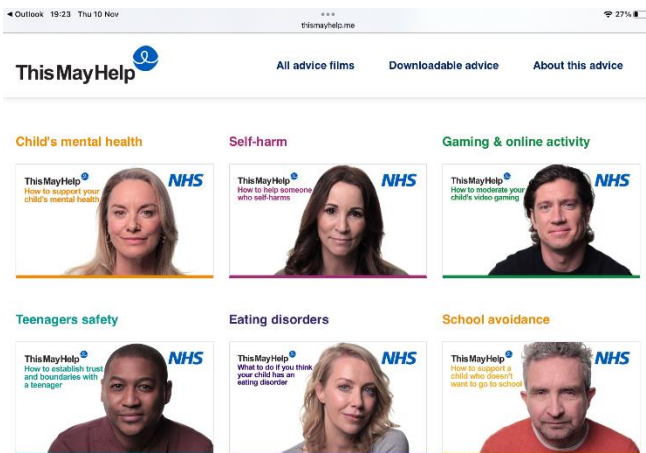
◀ Outlook 19:23 Thu 10 Nov
•••
thismayhelp.me
27%

ThisMayHelp

All advice films
Downloadable advice
About this advice

Child's mental health

ThisMayHelp
How to support your child's mental health
NHS

Self-harm

ThisMayHelp
How to help someone who self-harms
NHS

Gaming & online activity

ThisMayHelp
How to moderate your child's video gaming
NHS

Teenagers safety

ThisMayHelp
How to establish trust and boundaries with a teenager
NHS

Eating disorders

ThisMayHelp
What to do if you think your child has an eating disorder
NHS

School avoidance

ThisMayHelp
How to support a child who doesn't want to go to school
NHS